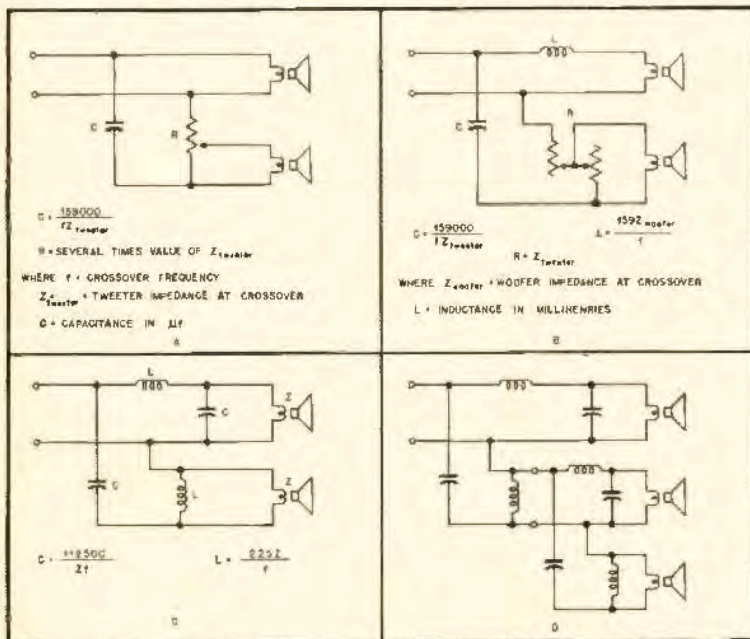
C

R

$C = \frac{159000}{f Z_{tweeter}}$

R = SEVERAL TIMES VALUE OF $Z_{tweeter}$

WHERE f = CROSSOVER FREQUENCY

$Z_{tweeter}$ = TWEETER IMPEDANCE AT CROSSOVER

C = CAPACITANCE IN μf

A

L

C

R

$C = \frac{159000}{f Z_{tweeter}}$

$L = \frac{159 Z_{woofer}}{f}$

$R = Z_{tweeter}$

WHERE $Z_{woofer}$ = WOOFER IMPEDANCE AT CROSSOVER

L = INDUCTANCE IN MILLIHENRIES

B

L

C

Z

C

L

Z

$C = \frac{112500}{Zf}$

$L = \frac{225Z}{f}$

C

D